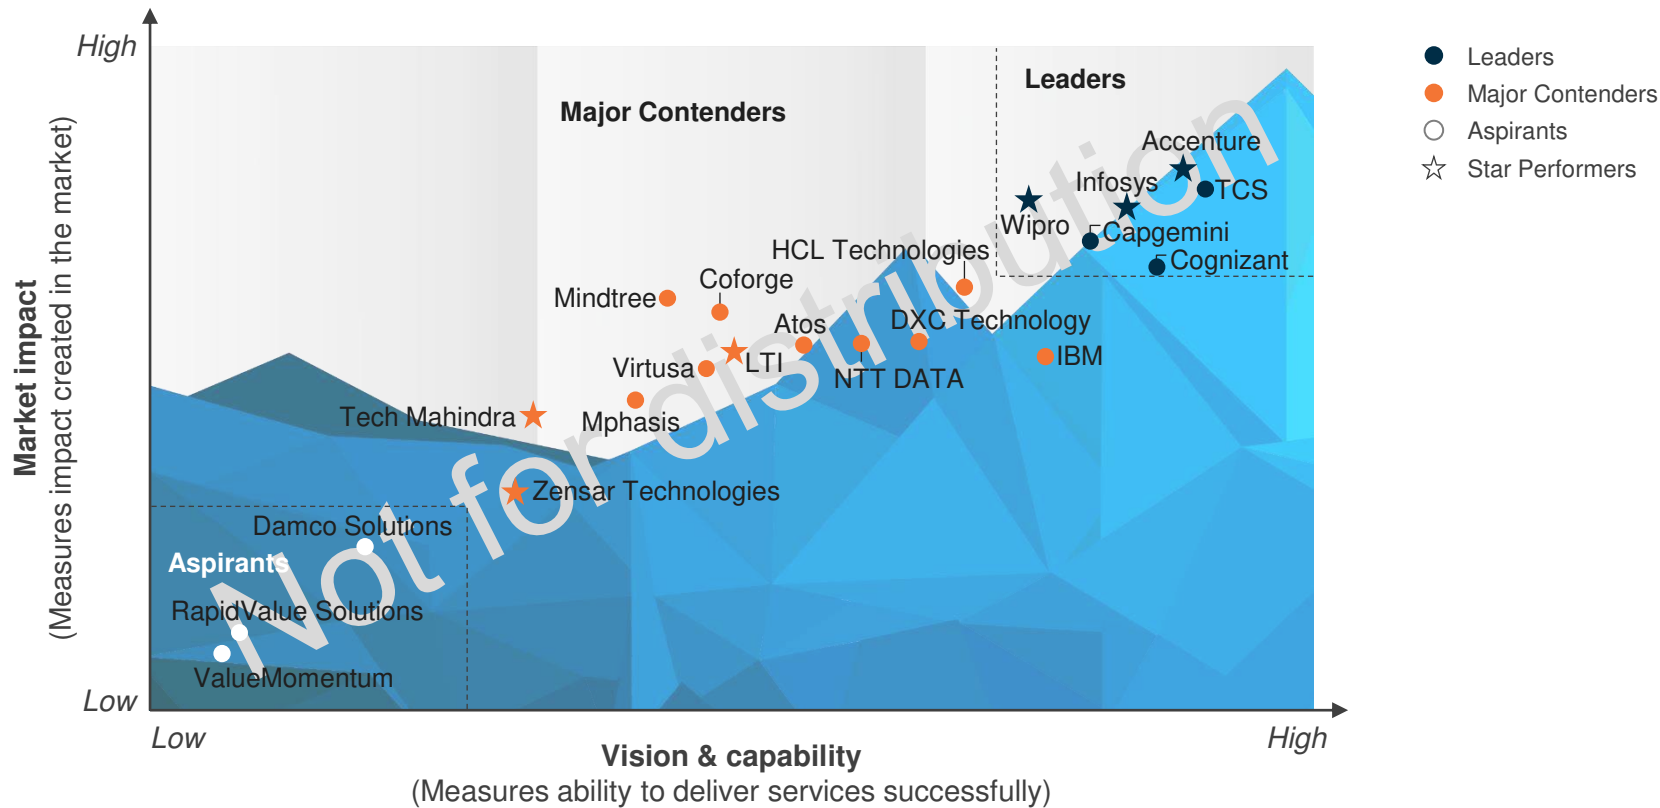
High

Market impact
(Measures impact created in the market)

Low

Major Contenders

Leaders

Accenture
Infosys
TCS
Wipro
Capgemini
Cognizant
HCL Technologies
Coforge
Mindtree
Atos
DXC Technology
IBM
Virtusa
LTI
NTT DATA
Tech Mahindra
Mphasis
Zensar Technologies
Damco Solutions
Aspirants
RapidValue Solutions
ValueMomentum

Not for distribution

Low
High

Vision & capability
(Measures ability to deliver services successfully)

Leaders
Major Contenders
Aspirants
Star Performers